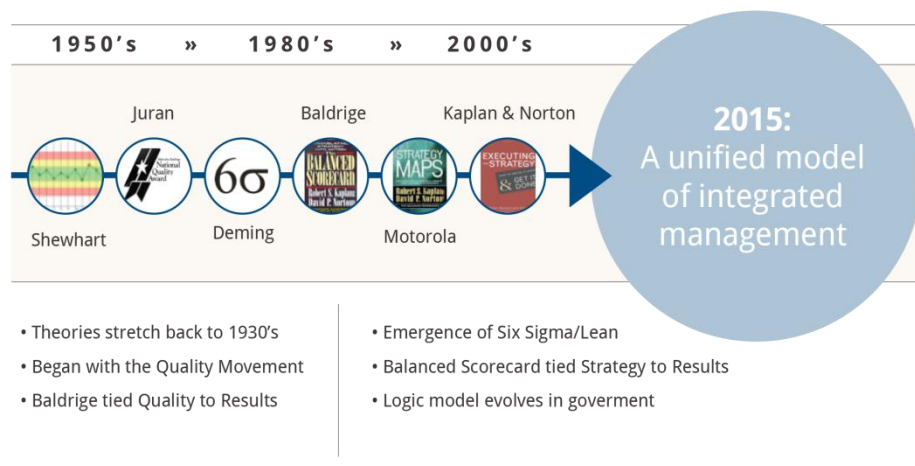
1950's » 1980's » 2000's

Juran Baldrige Kaplan & Norton

National Quality Award

$6\sigma$

BALANCED SCORECARD Robert S. Kaplan David P. Norton

STRATEGY MAPS Robert S. Kaplan David P. Norton

EXECUTING YOUR STRATEGY & GET IT DONE

Shewhart Deming Motorola

2015:
A unified model of integrated management

• Theories stretch back to 1930's
• Began with the Quality Movement
• Baldrige tied Quality to Results

• Emergence of Six Sigma/Lean
• Balanced Scorecard tied Strategy to Results
• Logic model evolves in goverment